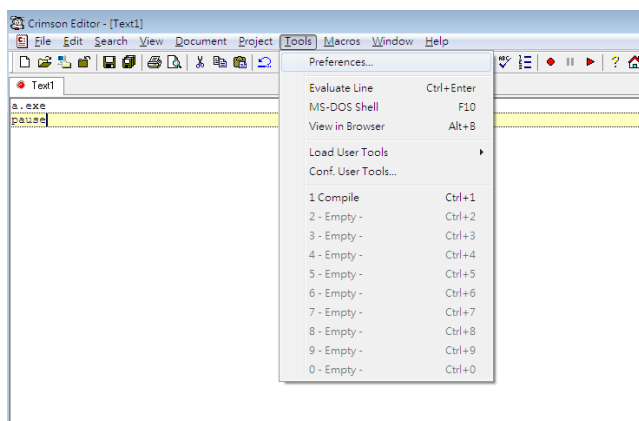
Crimson Editor - [Text1]

File Edit Search View Document Project Tools Macros Window Help

Text1

a.exe
pause

Preferences...

Evaluate Line Ctrl+Enter
MS-DOS Shell F10
View in Browser Alt+B

Load User Tools
Conf. User Tools...

1 Compile Ctrl+1
2 - Empty - Ctrl+2
3 - Empty - Ctrl+3
4 - Empty - Ctrl+4
5 - Empty - Ctrl+5
6 - Empty - Ctrl+6
7 - Empty - Ctrl+7
8 - Empty - Ctrl+8
9 - Empty - Ctrl+9
0 - Empty - Ctrl+0